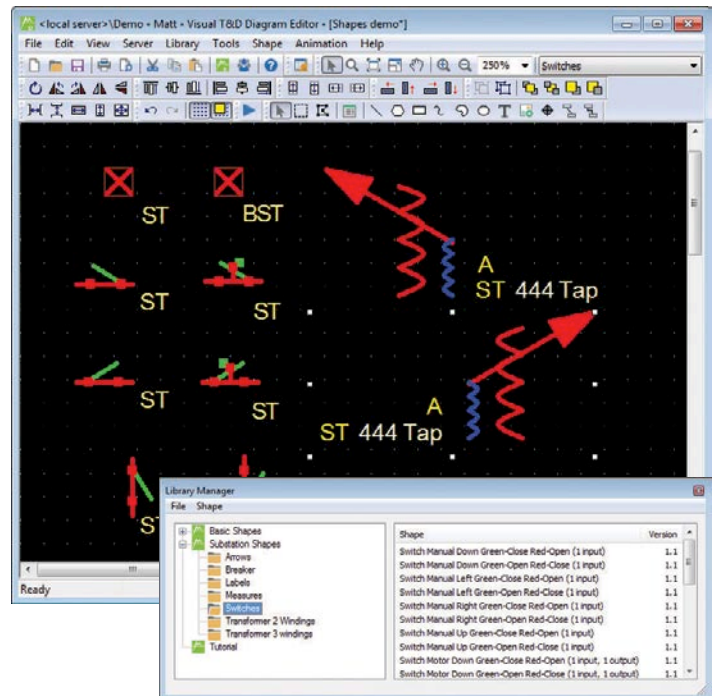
<local server>\Demo - Matt - Visual T&D Diagram Editor - [Shapes demo*]

File Edit View Server Library Tools Shape Animation Help

250%

Switches

ST

BST

ST

ST

A

ST 444 Tap

ST

ST

A

ST 444 Tap

ST

Ready

Library Manager

File Shape

Basic Shapes
Substation Shapes
Arrows
Breaker
Labels
Measures
Switches
Transformer 2 Windings
Transformer 3 windings
Tutorial

| Shape | Version |
|---|---|
| Switch Manual Down Green-Close Red-Open (1 input) | 1.1 |
| Switch Manual Down Green-Open Red-Close (1 input) | 1.1 |
| Switch Manual Left Green-Close Red-Open (1 input) | 1.1 |
| Switch Manual Left Green-Open Red-Close (1 input) | 1.1 |
| Switch Manual Right Green-Close Red-Open (1 input) | 1.1 |
| Switch Manual Right Green-Open Red-Close (1 input) | 1.1 |
| Switch Manual Up Green-Close Red-Open (1 input) | 1.1 |
| Switch Manual Up Green-Open Red-Close (1 input) | 1.1 |
| Switch Motor Down Green-Close Red-Open (1 input, 1 output) | 1.1 |
| Switch Motor Down Green-Open Red-Close (1 input, 1 output) | 1.1 |